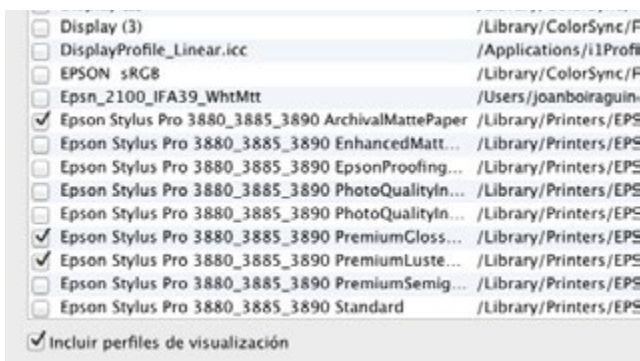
Display (3) /Library/ColorSync/F
DisplayProfile_Linear.icc /Applications/i1Profi
EPSON sRGB /Library/ColorSync/F
Epsn_2100_IFA39_WhtMtt /Users/joanboiraguin
Epson Stylus Pro 3880_3885_3890 ArchivalMattePaper /Library/Printers/EPS
Epson Stylus Pro 3880_3885_3890 EnhancedMatt... /Library/Printers/EPS
Epson Stylus Pro 3880_3885_3890 EpsonProofing... /Library/Printers/EPS
Epson Stylus Pro 3880_3885_3890 PhotoQualityIn... /Library/Printers/EPS
Epson Stylus Pro 3880_3885_3890 PhotoQualityIn... /Library/Printers/EPS
Epson Stylus Pro 3880_3885_3890 PremiumGloss... /Library/Printers/EPS
Epson Stylus Pro 3880_3885_3890 PremiumLuste... /Library/Printers/EPS
Epson Stylus Pro 3880_3885_3890 PremiumSemig... /Library/Printers/EPS
Epson Stylus Pro 3880_3885_3890 Standard /Library/Printers/EPS

Incluir perfiles de visualización